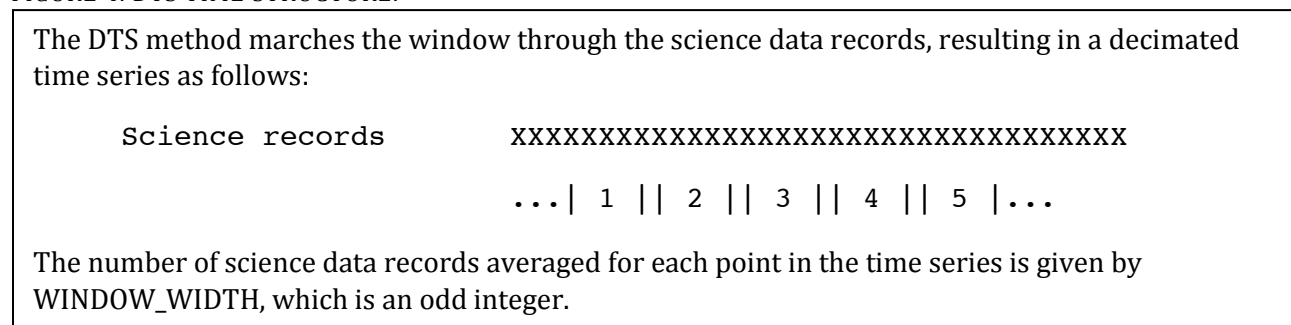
The DTS method marches the window through the science data records, resulting in a decimated time series as follows:

Science records XXXXXXXXXXXXXXXXXXXXXXXXXXXXXXXXXX

...| 1 || 2 || 3 || 4 || 5 |...

The number of science data records averaged for each point in the time series is given by WINDOW_WIDTH, which is an odd integer.